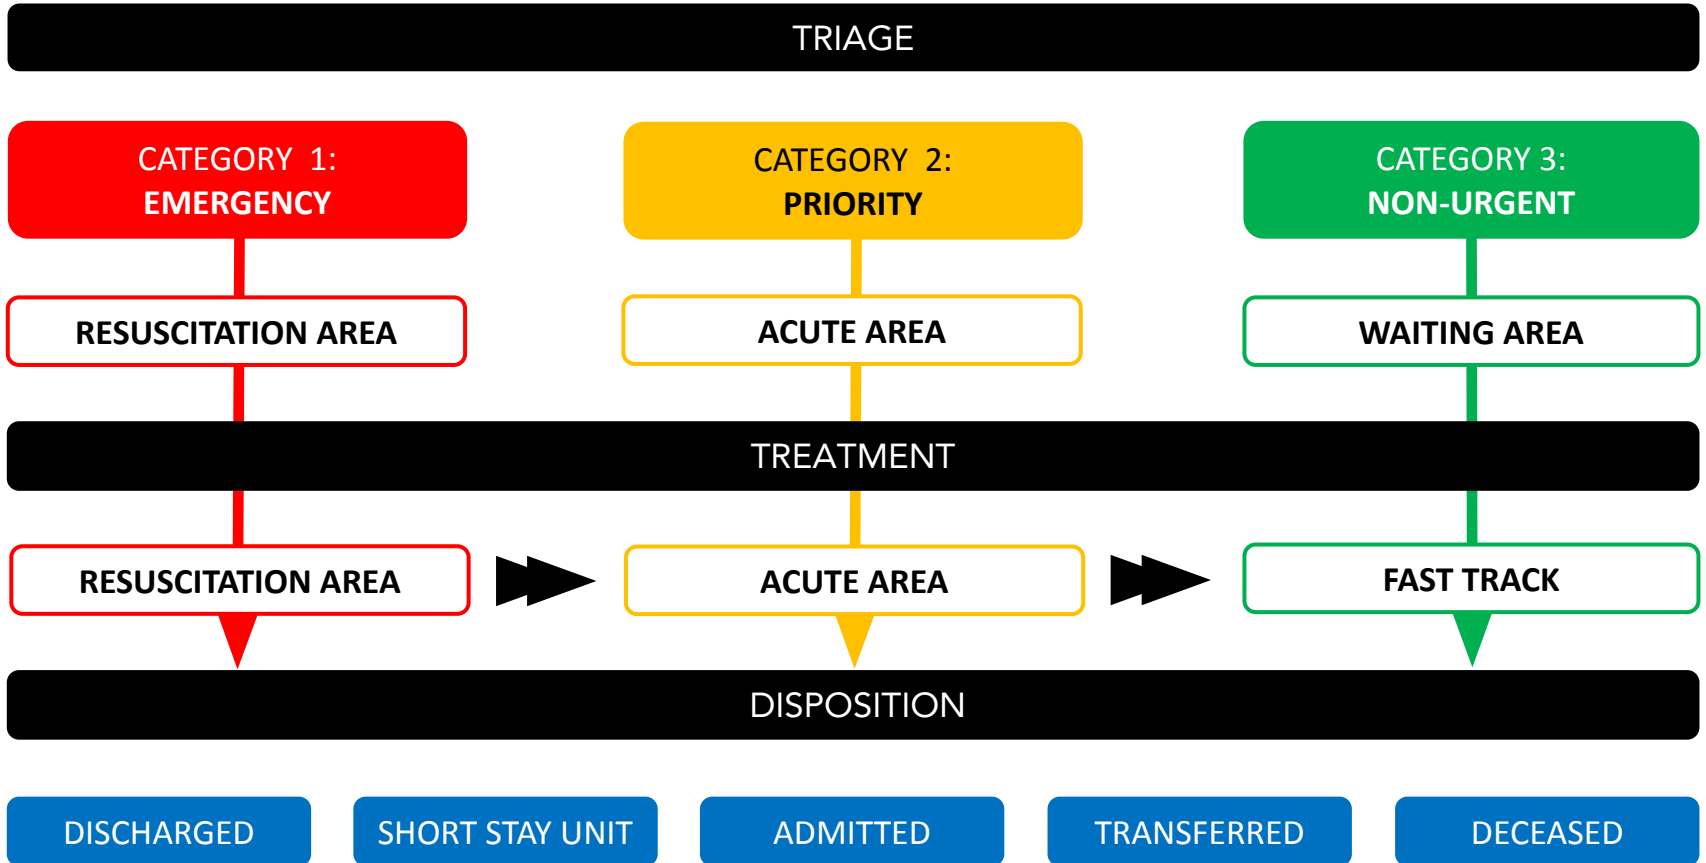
TRIAGE

CATEGORY 1:
EMERGENCY

CATEGORY 2:
PRIORITY

CATEGORY 3:
NON-URGENT

RESUSCITATION AREA

ACUTE AREA

WAITING AREA

TREATMENT

RESUSCITATION AREA

ACUTE AREA

FAST TRACK

DISPOSITION

DISCHARGED

SHORT STAY UNIT

ADMITTED

TRANSFERRED

DECEASED